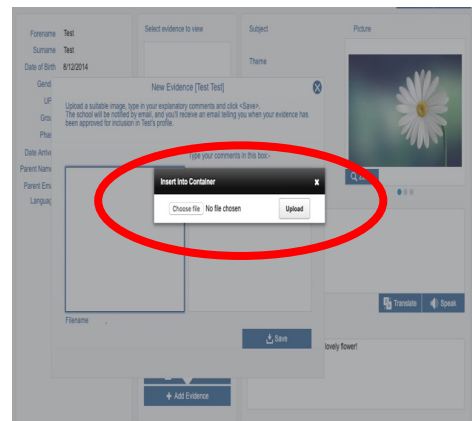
Forename Test
Surname Test
Date of Birth 6/12/2014
Gend
UP
Gro
Pha
Date Arriv
Parent Nam
Parent Ema
Languag

Select evidence to view

Subject
Theme

Picture

New Evidence [Test Test]

Upload a suitable image, type in your explanatory comments and click <Save>. The school will be notified by email, and you'll receive an email telling you when your evidence has been approved for inclusion in Test's profile.

Type your comments in this box:-

Insert into Container
x
Choose file No file chosen
Upload

Filename

Save

Translate
Speak

lovely flower!

+ Add Evidence